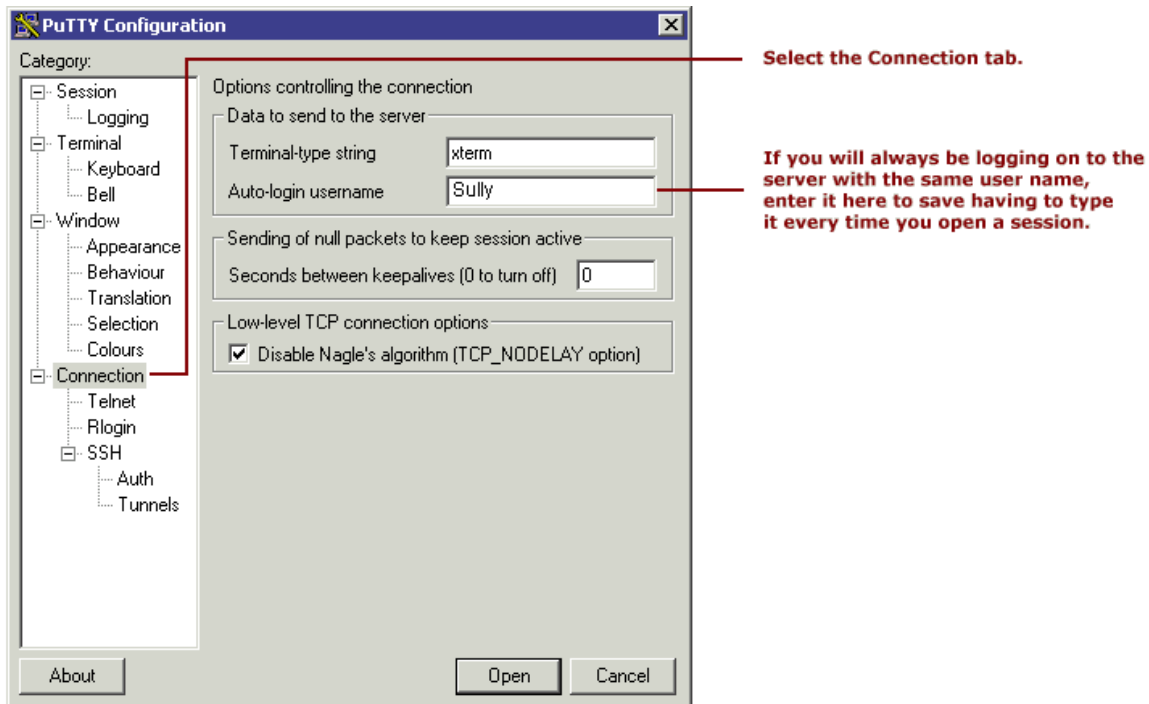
PuTTY Configuration

Category:
Session
Logging
Terminal
Keyboard
Bell
Window
Appearance
Behaviour
Translation
Selection
Colours
Connection
Telnet
Rlogin
SSH
Auth
Tunnels

Options controlling the connection

Data to send to the server
Terminal-type string xterm
Auto-login username Sully

Sending of null packets to keep session active
Seconds between keepalives (0 to turn off) 0

Low-level TCP connection options
Disable Nagle's algorithm (TCP_NODELAY option)

About
Open
Cancel

Select the Connection tab.

If you will always be logging on to the server with the same user name, enter it here to save having to type it every time you open a session.